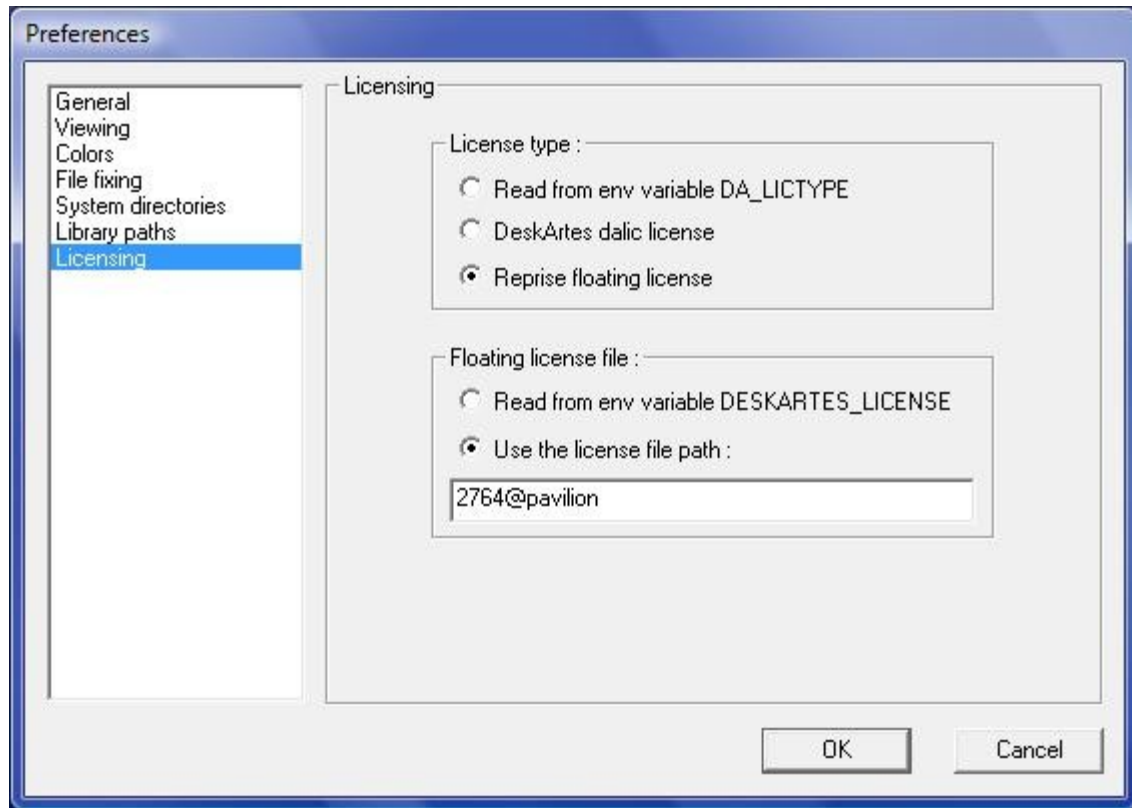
Preferences

General
Viewing
Colors
File fixing
System directories
Library paths
Licensing

Licensing

License type :

Read from env variable DA_LICTYPE

DeskArtes dalic license

Reprise floating license

Floating license file :

Read from env variable DESKARTES_LICENSE

Use the license file path :

2764@pavilion

OK

Cancel